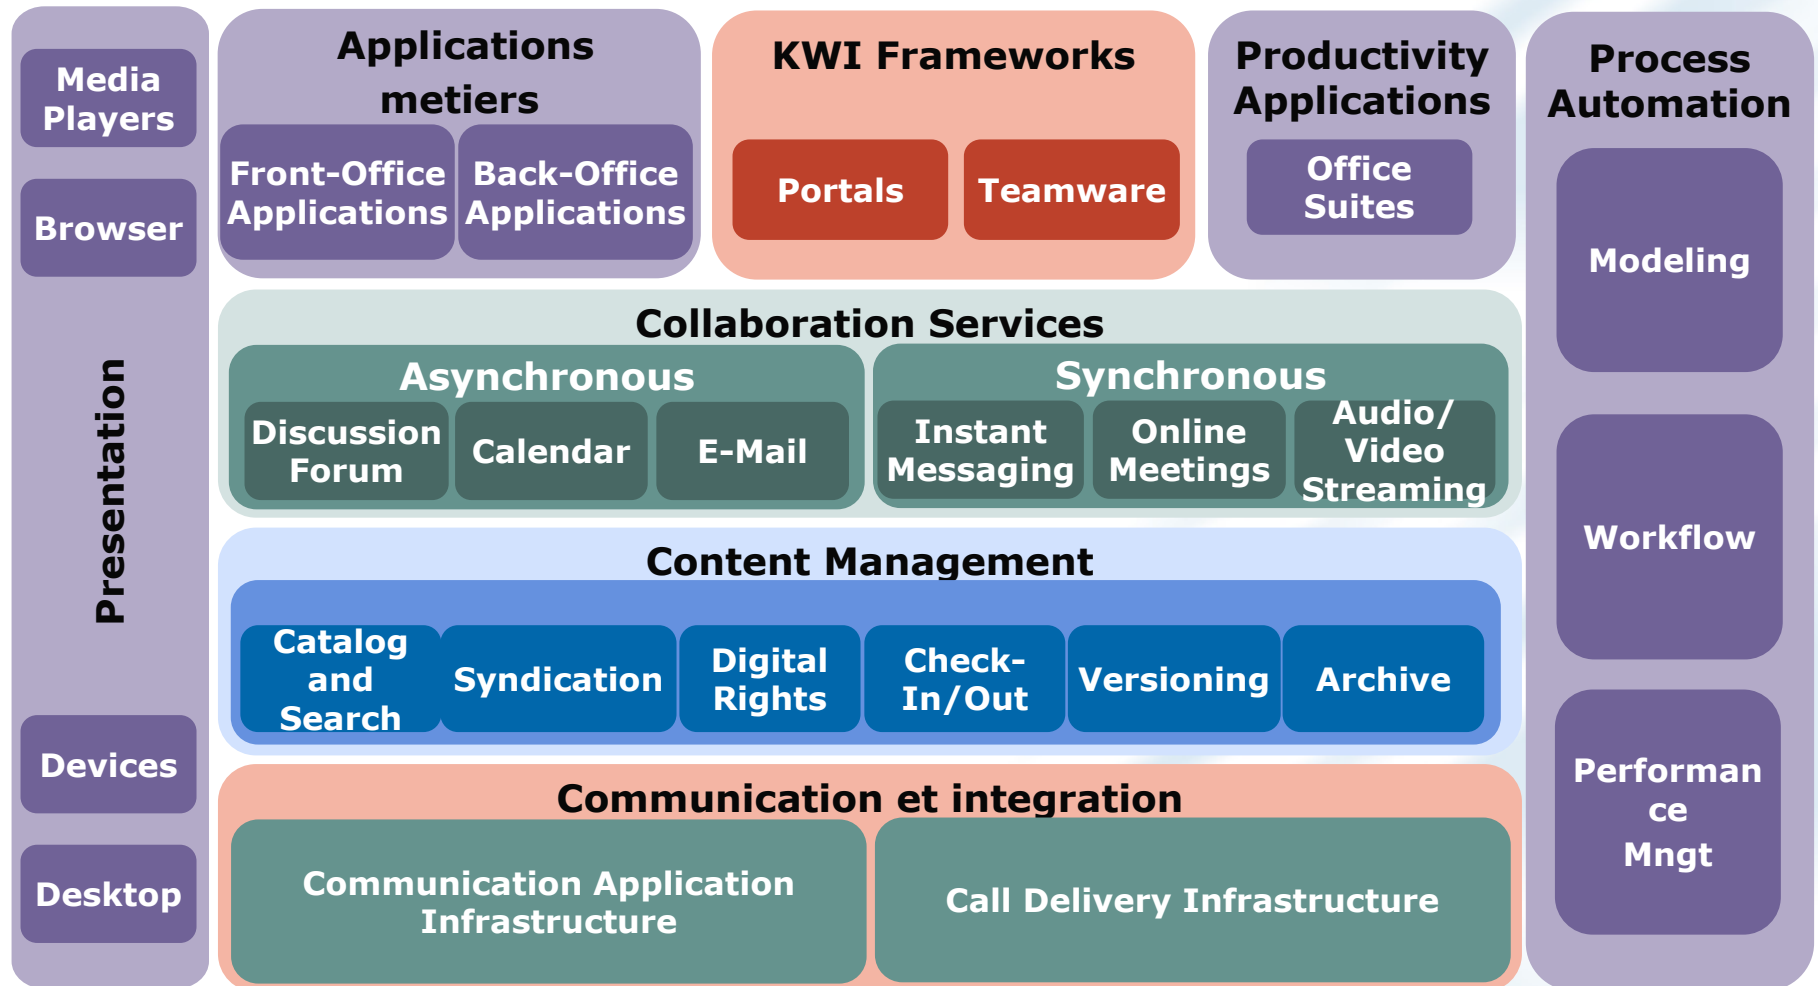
Media Players

Browser

Presentation

Devices

Desktop

Applications metiers

Front-Office Applications

Back-Office Applications

KWI Frameworks

Portals

Teamware

Productivity Applications

Office Suites

Process Automation

Modeling

Workflow

Performan ce Mngt

Collaboration Services

Asynchronous

Discussion Forum

Calendar

E-Mail

Synchronous

Instant Messaging

Online Meetings

Audio/ Video Streaming

Content Management

Catalog and Search

Syndication

Digital Rights

Check-In/Out

Versioning

Archive

Communication et integration

Communication Application Infrastructure

Call Delivery Infrastructure